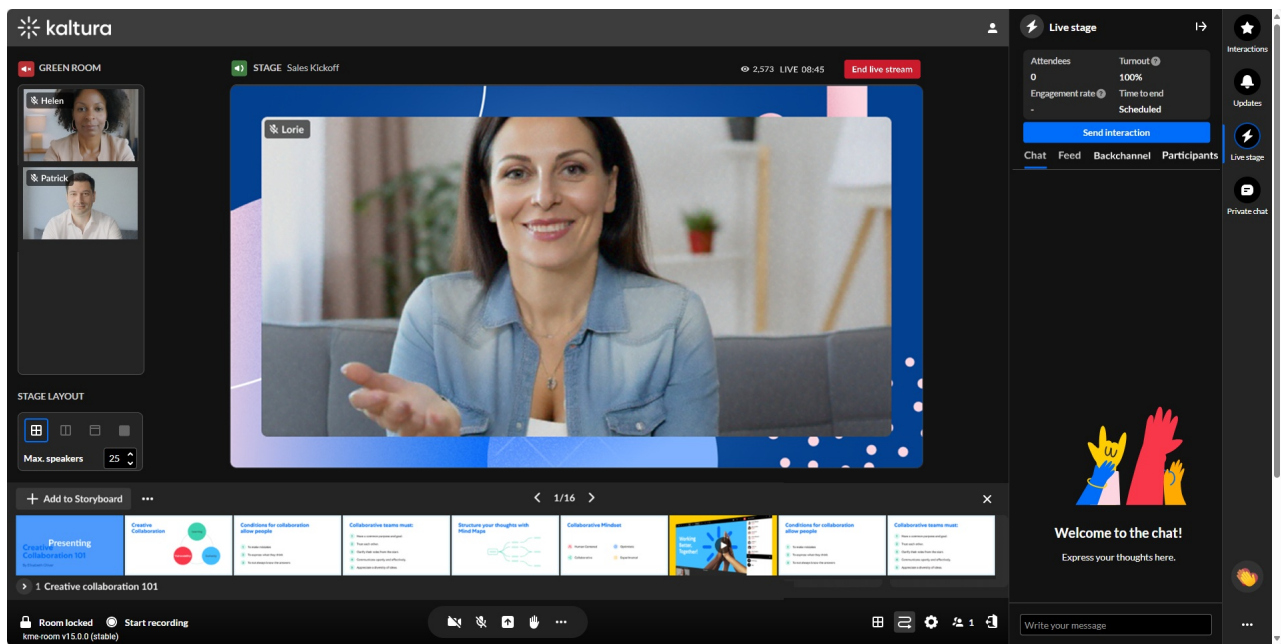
kaltura

GREEN ROOM

Helen

Patrick

STAGE Sales Kickoff

2,573 LIVE 08:45

End live stream

Lorie

STAGE LAYOUT

Max. speakers 25

Add to Storyboard ...

1/16

Presenting
Creative Collaboration 101

Creative Collaboration

Conditions for collaboration allow people

Collaborative teams must:

Structure your thoughts with Mind Maps

Collaborative Mindset

Working Better, Together!

Conditions for collaboration allow people

Collaborative teams must:

1 Creative collaboration 101

Room locked Start recording

kme-room v15.0.0 (stable)

1

Live stage

| Attendees | Turnout |
|---|---|
| 0 | 100% |
| Engagement rate | Time to end |
| - | Scheduled |

Send interaction

Chat Feed Backchannel Participants

Welcome to the chat!

Express your thoughts here.

Write your message

Interactions

Updates

Live stage

Private chat

...